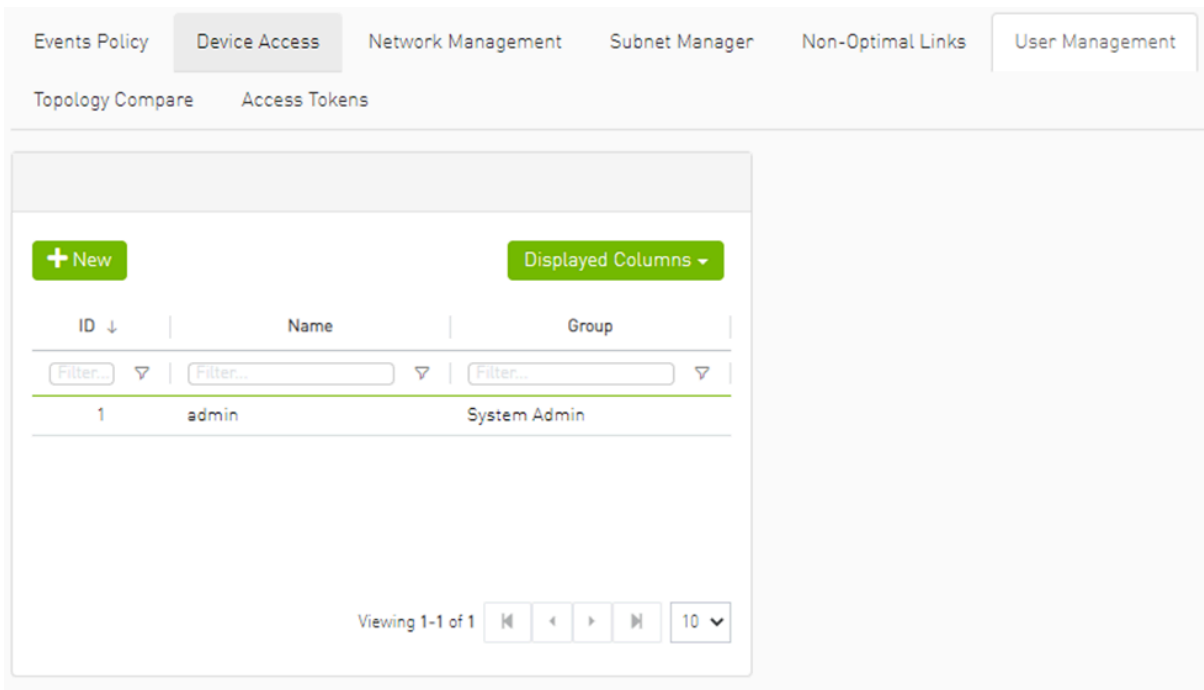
Events Policy Device Access Network Management Subnet Manager Non-Optimal Links User Management
Topology Compare Access Tokens

+ New

Displayed Columns

| ID ↓ | Name | Group |
|---|---|---|
| Filter... | Filter... | Filter... |
| 1 | admin | System Admin |

Viewing 1-1 of 1

10